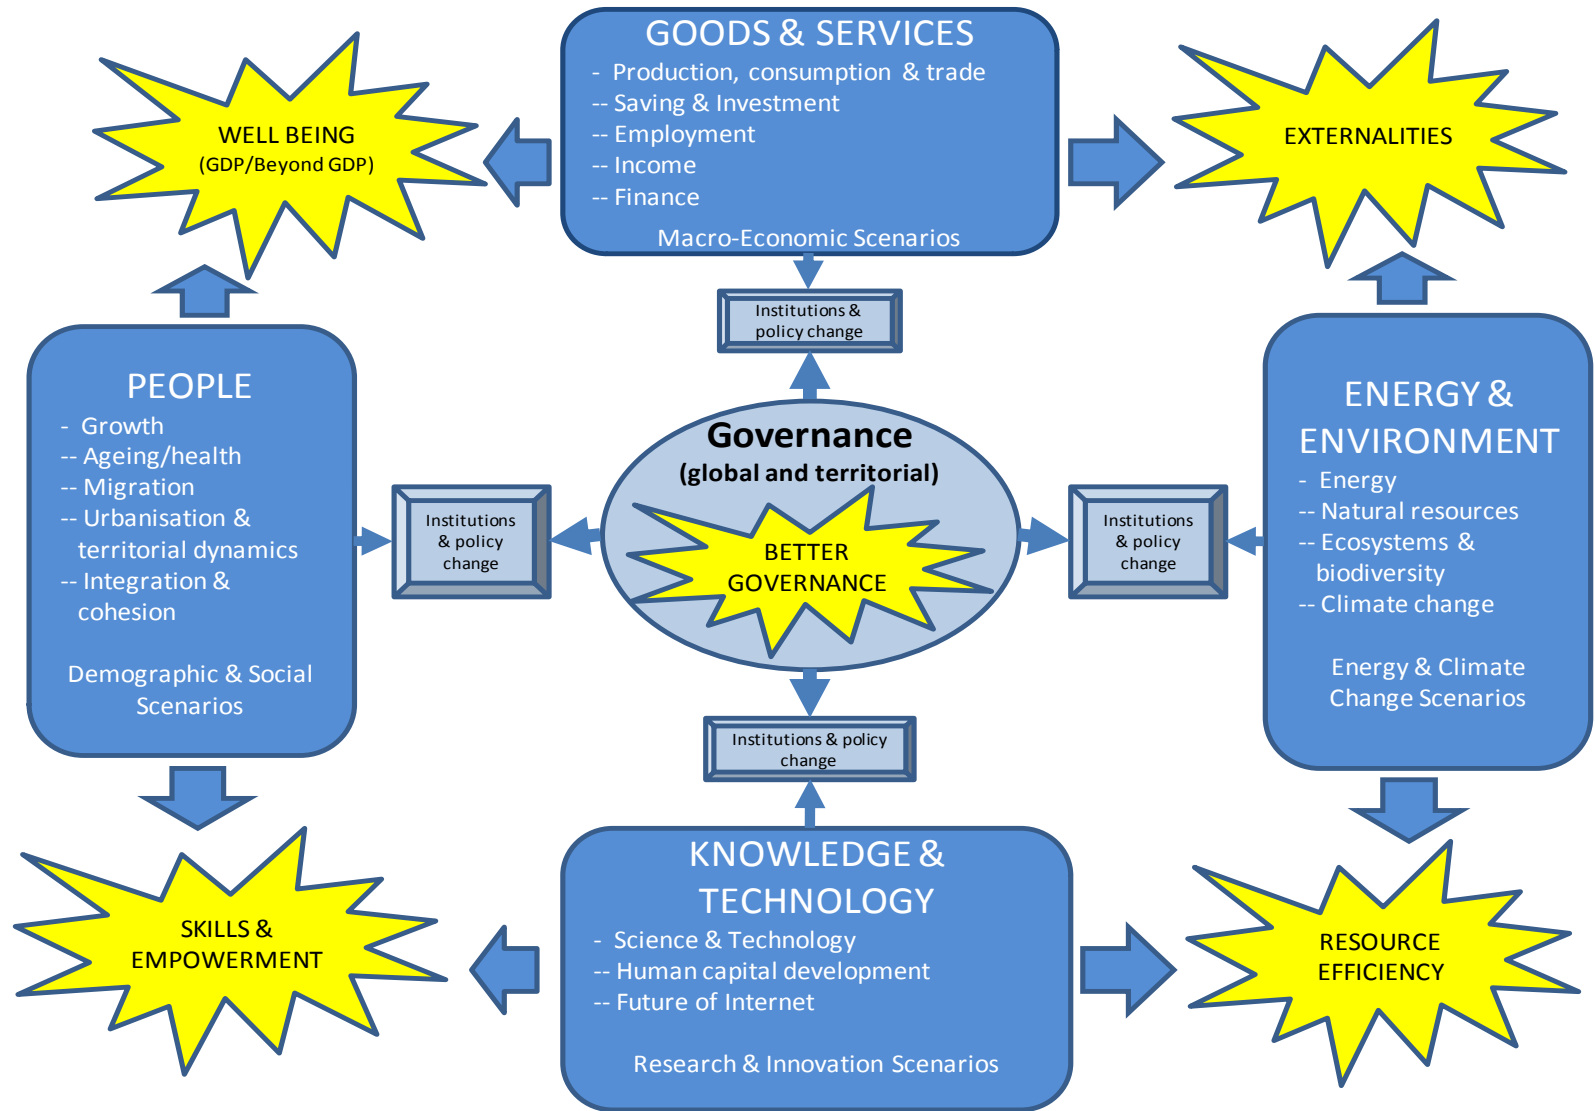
WELL BEING
(GDP/Beyond GDP)

GOODS & SERVICES
- Production, consumption & trade
-- Saving & Investment
-- Employment
-- Income
-- Finance
Macro-Economic Scenarios

EXTERNALITIES

Institutions & policy change

PEOPLE
- Growth
-- Ageing/health
-- Migration
-- Urbanisation & territorial dynamics
-- Integration & cohesion
Demographic & Social Scenarios

Institutions & policy change

Governance
(global and territorial)
BETTER GOVERNANCE

Institutions & policy change

ENERGY & ENVIRONMENT
- Energy
-- Natural resources
-- Ecosystems & biodiversity
-- Climate change
Energy & Climate Change Scenarios

Institutions & policy change

SKILLS & EMPOWERMENT

KNOWLEDGE & TECHNOLOGY
- Science & Technology
-- Human capital development
-- Future of Internet
Research & Innovation Scenarios

RESOURCE EFFICIENCY